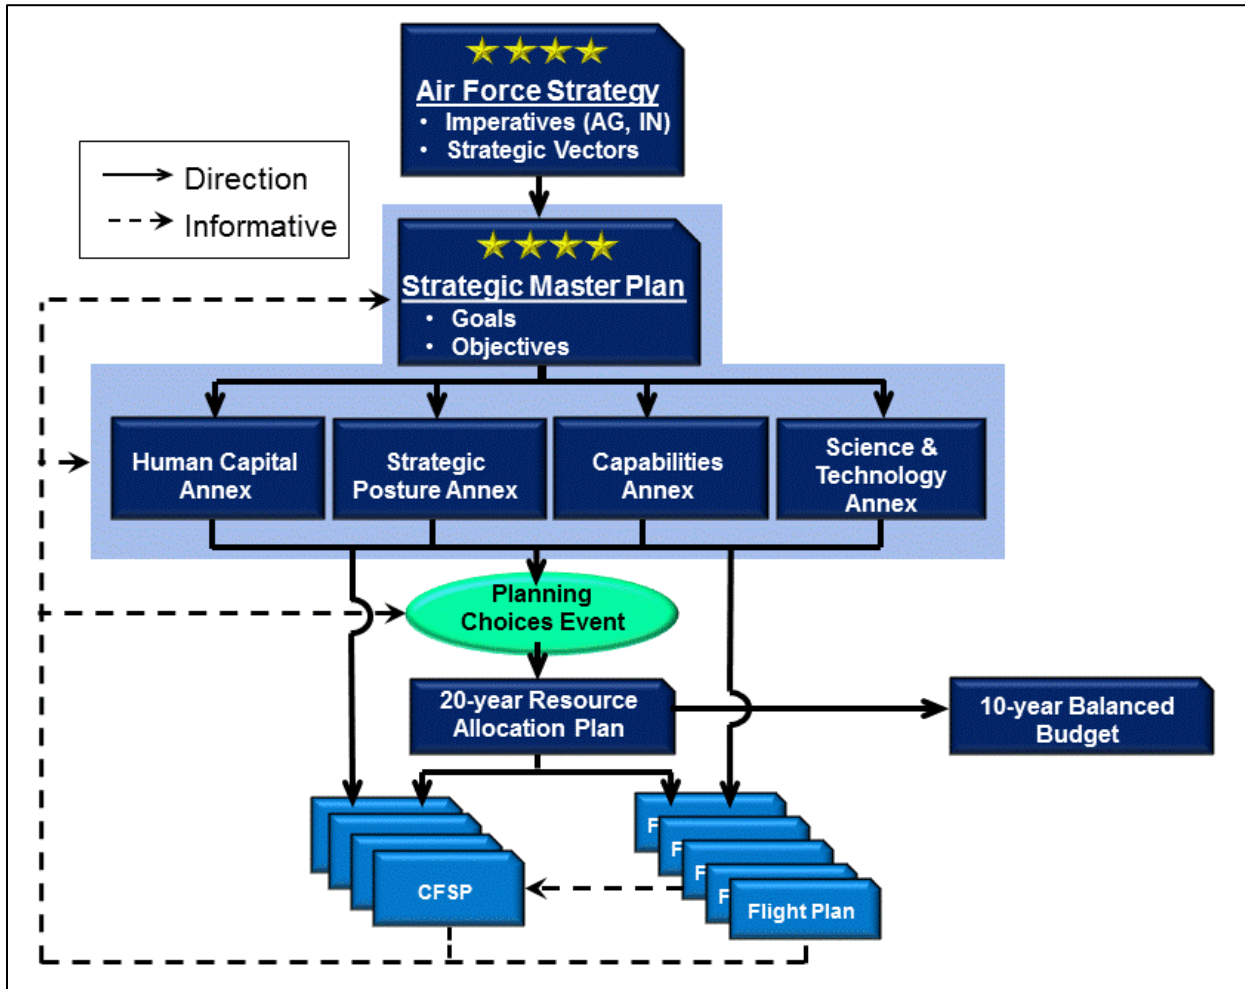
Air Force Strategy
• Imperatives (AG, IN)
• Strategic Vectors

Direction
Informative

Strategic Master Plan
• Goals
• Objectives

Human Capital Annex

Strategic Posture Annex

Capabilities Annex

Science & Technology Annex

Planning Choices Event

20-year Resource Allocation Plan

10-year Balanced Budget

CFSP

F
F
F
F
Flight Plan